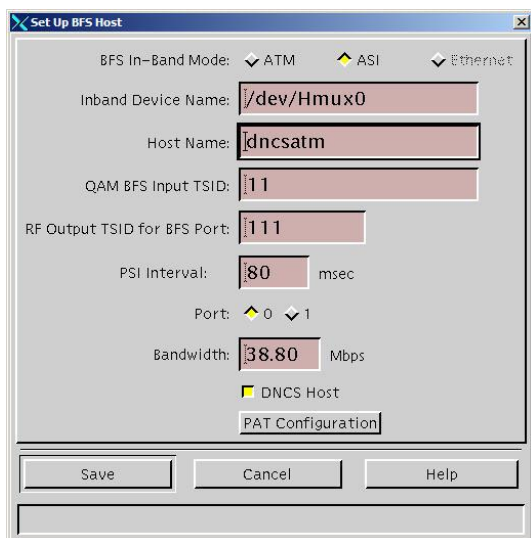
Set Up BFS Host

BFS In-Band Mode: ATM ASI Ethernet

Inband Device Name: /dev/Hmux0

Host Name: dncsatm

QAM BFS Input TSID: 11

RF Output TSID for BFS Port: 111

PSI Interval: 80 msec

Port: 0 1

Bandwidth: 38.80 Mbps

DNCS Host

PAT Configuration

Save | Cancel | Help